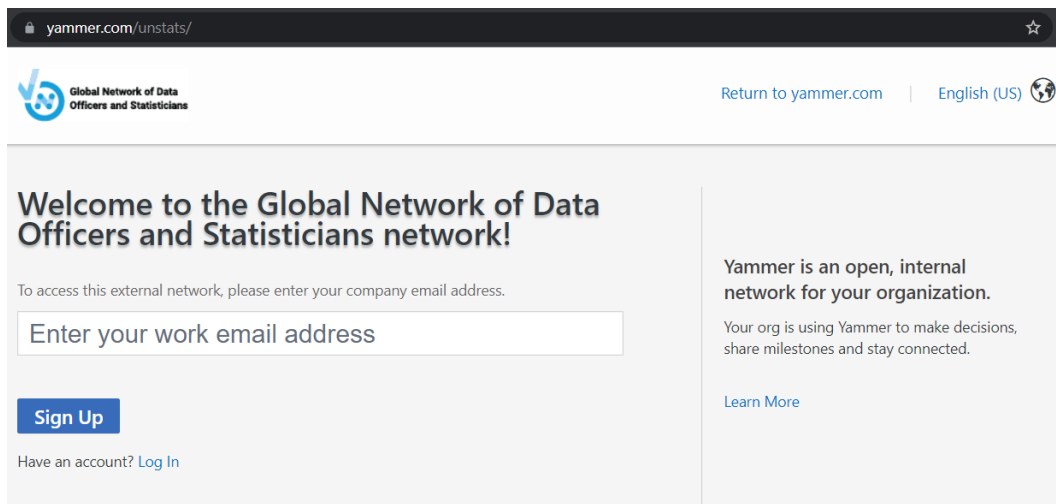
yammer.com/unstats/

Global Network of Data Officers and Statisticians

Return to yammer.com | English (US)

Welcome to the Global Network of Data Officers and Statisticians network!

To access this external network, please enter your company email address.

Enter your work email address

Sign Up

Have an account? Log In

Yammer is an open, internal network for your organization.

Your org is using Yammer to make decisions, share milestones and stay connected.

Learn More